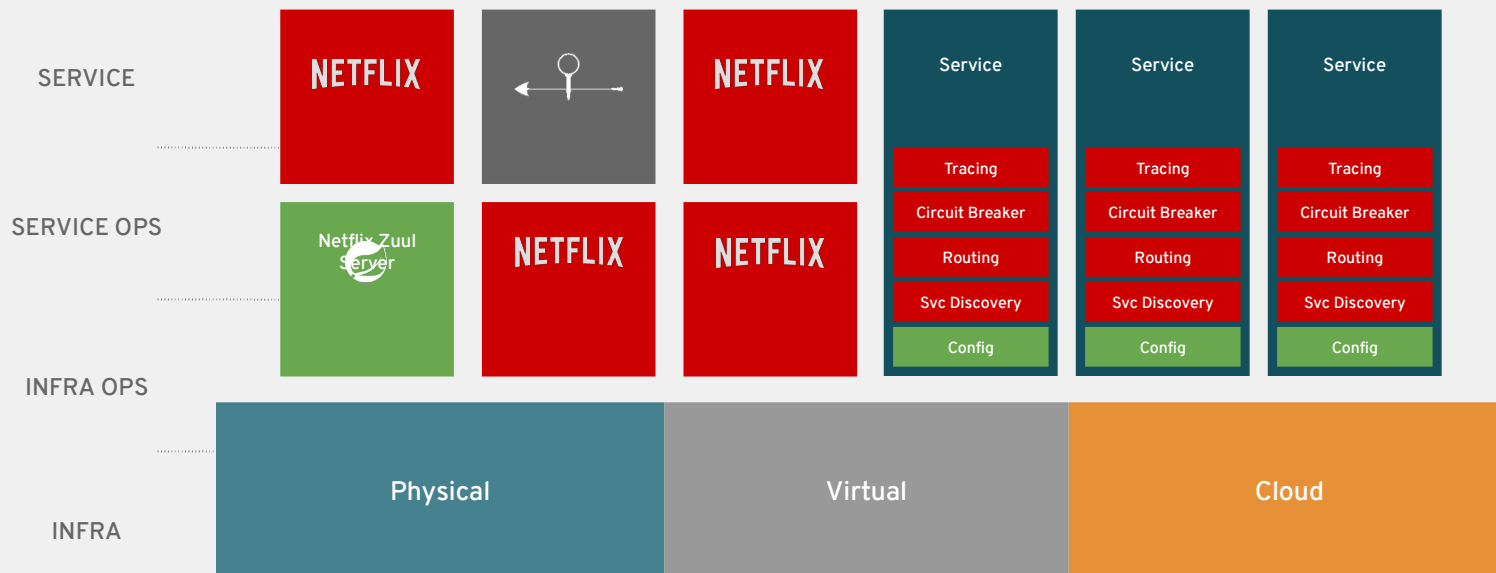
SERVICE

SERVICE OPS

INFRA OPS

INFRA

NETFLIX

NETFLIX

Netflix Zuul Server

NETFLIX

NETFLIX

Service

Tracing

Circuit Breaker

Routing

Svc Discovery

Config

Service

Tracing

Circuit Breaker

Routing

Svc Discovery

Config

Service

Tracing

Circuit Breaker

Routing

Svc Discovery

Config

Physical

Virtual

Cloud